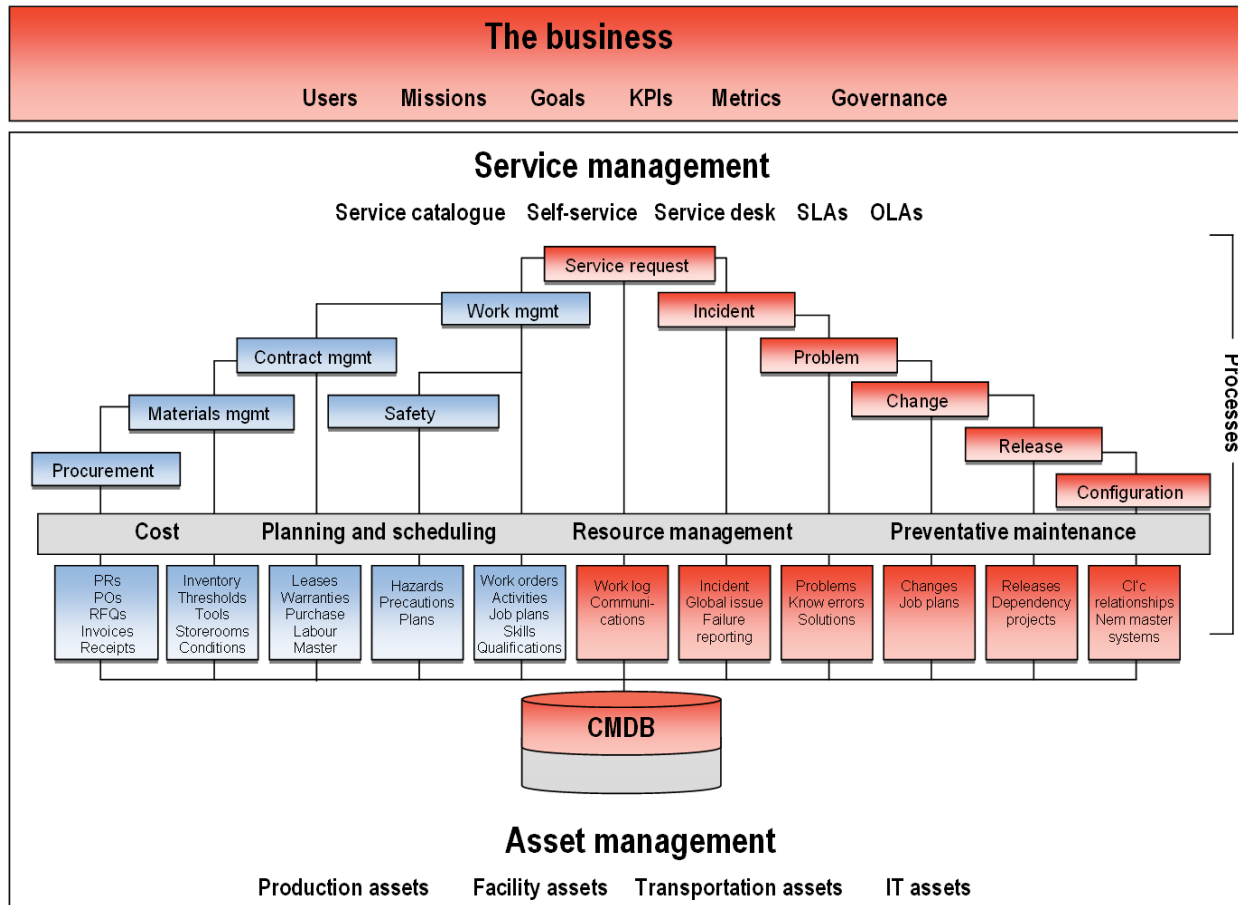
The business

Users Missions Goals KPIs Metrics Governance

Service management

Service catalogue Self-service Service desk SLAs OLAs

Service request

Work mgmt

Incident

Contract mgmt

Problem

Materials mgmt

Safety

Change

Procurement

Release

Configuration

Processes

Cost Planning and scheduling Resource management Preventative maintenance

PRs POs RFQs Invoices Receipts

Inventory Thresholds Tools Storerooms Conditions

Leases Warranties Purchase Labour Master

Hazards Precautions Plans

Work orders Activities Job plans Skills Qualifications

Work log Communi-cations

Incident Global issue Failure reporting

Problems Know errors Solutions

Changes Job plans

Releases Dependency projects

CI'c relationships Nem master systems

CMDB

Asset management

Production assets Facility assets Transportation assets IT assets